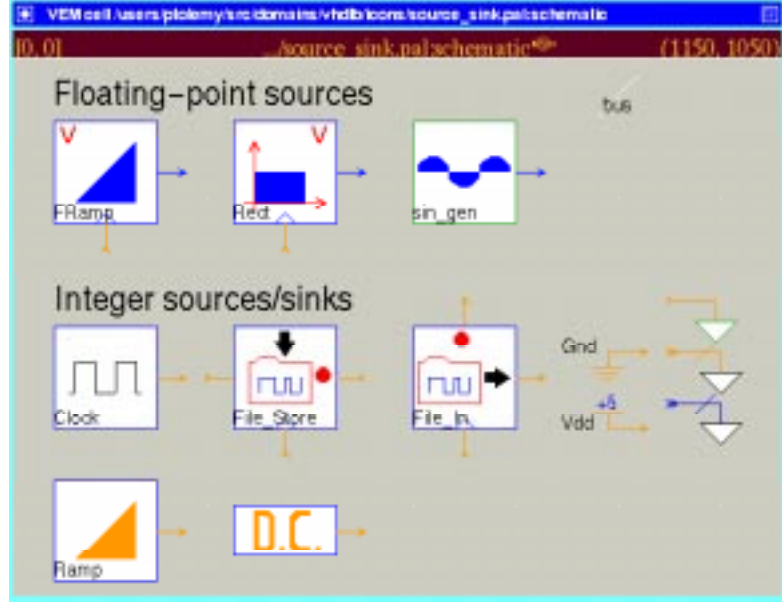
VEM cell /users/ptolemy/src/domains/vhdlb/icons/source_sink.pal:schematic

[0, 0]

.../source_sink.pal:schematic

(1150, 1050)

Floating-point sources

bus

V

FRamp

V

Rect

sin_gen

Integer sources/sinks

Clock

File_Store

File_In

Gnd

+5

Vdd

Ramp

D.C.